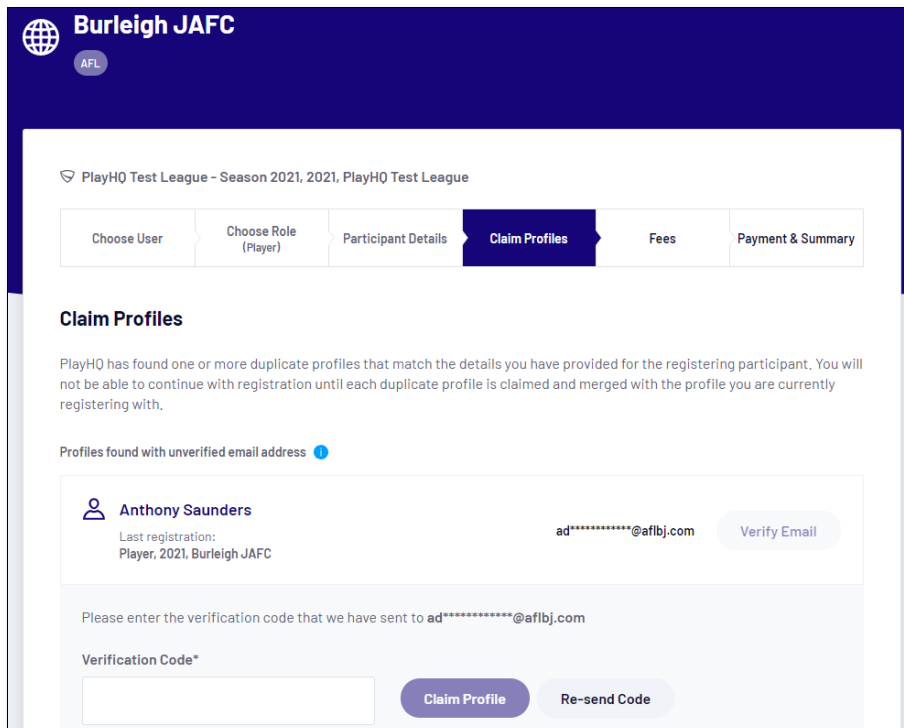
Burleigh JAFC

AFL

PlayHQ Test League - Season 2021, 2021, PlayHQ Test League

| Choose User | Choose Role (Player) | Participant Details | Claim Profiles | Fees | Payment & Summary |
|---|---|---|---|---|---|

Claim Profiles

PlayHQ has found one or more duplicate profiles that match the details you have provided for the registering participant. You will not be able to continue with registration until each duplicate profile is claimed and merged with the profile you are currently registering with.

Profiles found with unverified email address

Anthony Saunders

Last registration:
Player, 2021, Burleigh JAFC

ad************@aflbj.com

Verify Email

Please enter the verification code that we have sent to ad************@aflbj.com

Verification Code*

Claim Profile

Re-send Code